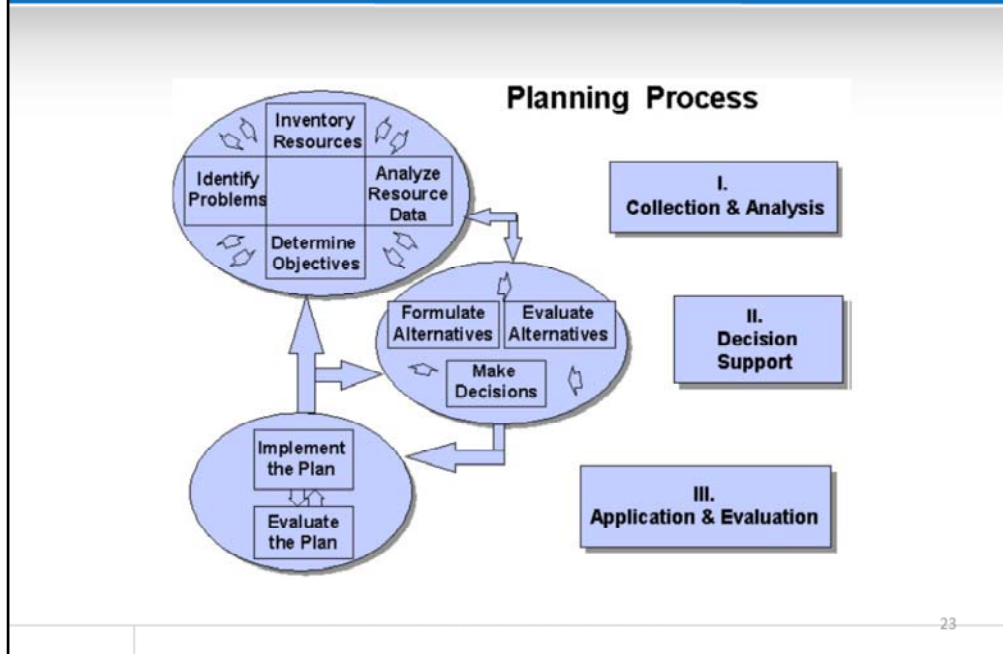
Planning Process

Inventory Resources

Identify Problems

Analyze Resource Data

Determine Objectives

I. Collection & Analysis

Formulate Alternatives

Evaluate Alternatives

Make Decisions

II. Decision Support

Implement the Plan

Evaluate the Plan

III. Application & Evaluation

23